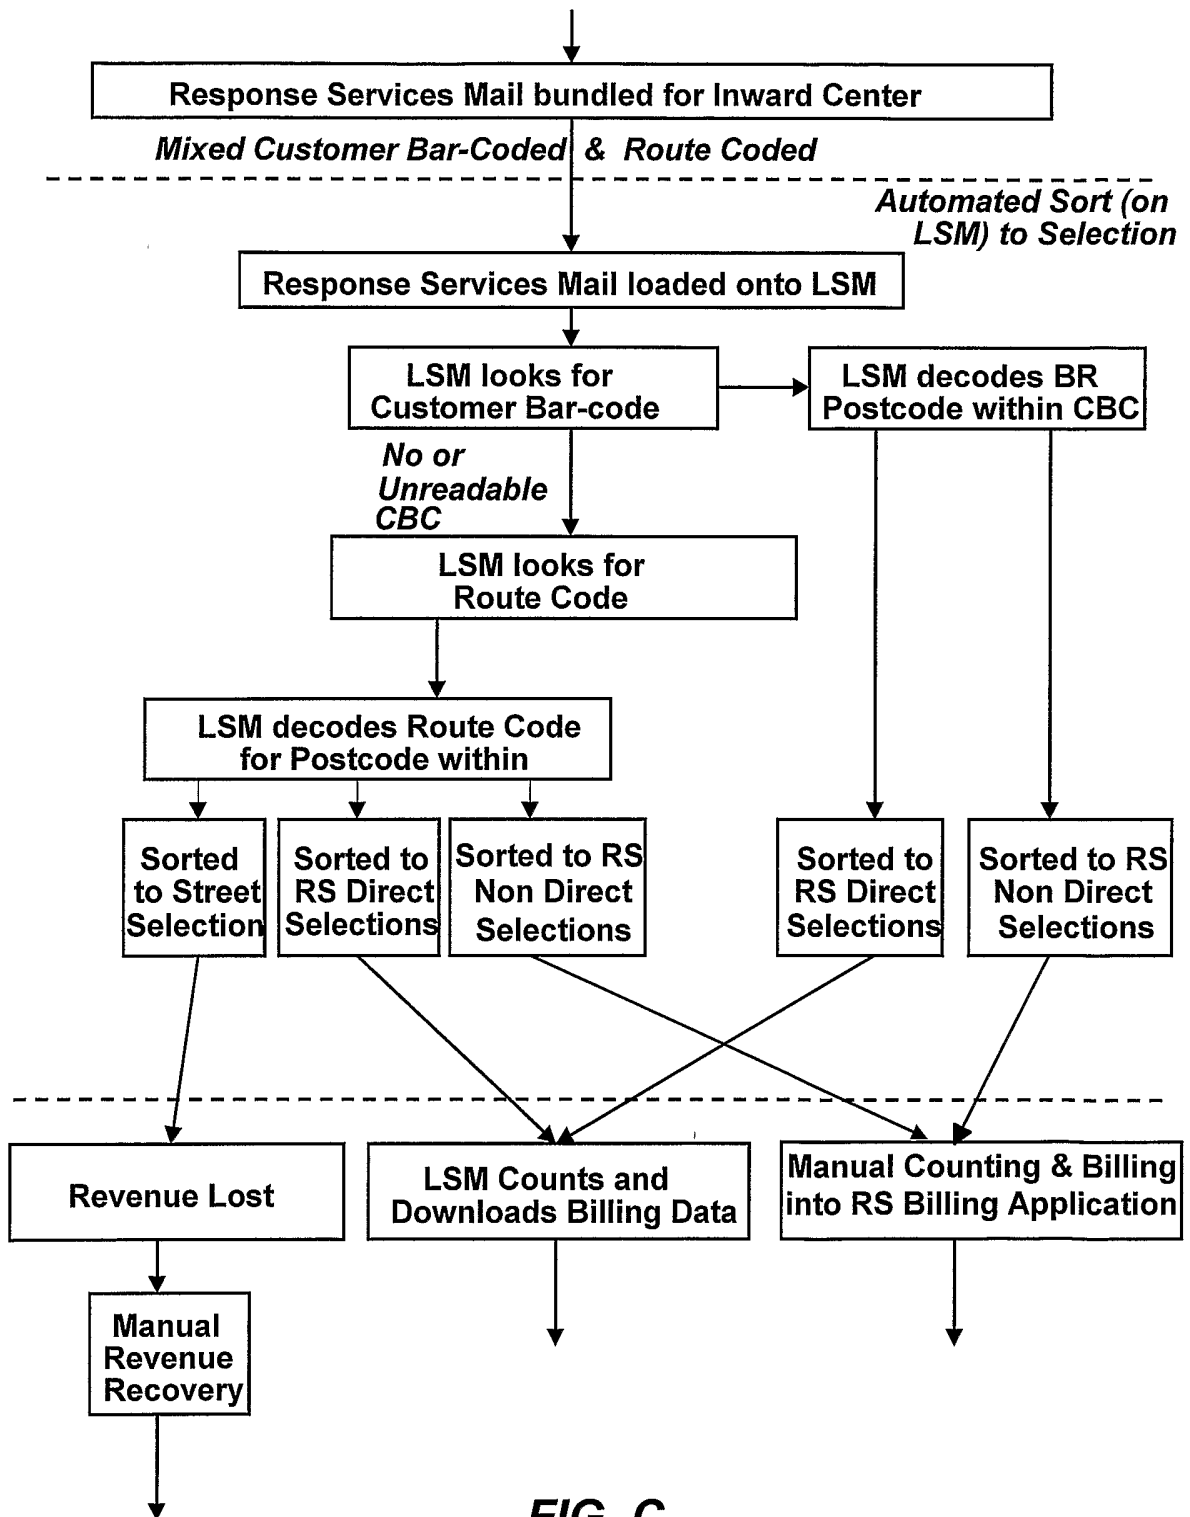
Response Services Mail bundled for Inward Center

Mixed Customer Bar-Coded & Route Coded

Automated Sort (on LSM) to Selection

Response Services Mail loaded onto LSM

LSM looks for Customer Bar-code

LSM decodes BR Postcode within CBC

No or Unreadable CBC

LSM looks for Route Code

LSM decodes Route Code for Postcode within

Sorted to Street Selection

Sorted to RS Direct Selections

Sorted to RS Non Direct Selections

Sorted to RS Direct Selections

Sorted to RS Non Direct Selections

Revenue Lost

LSM Counts and Downloads Billing Data

Manual Counting & Billing into RS Billing Application

Manual Revenue Recovery

FIG. C